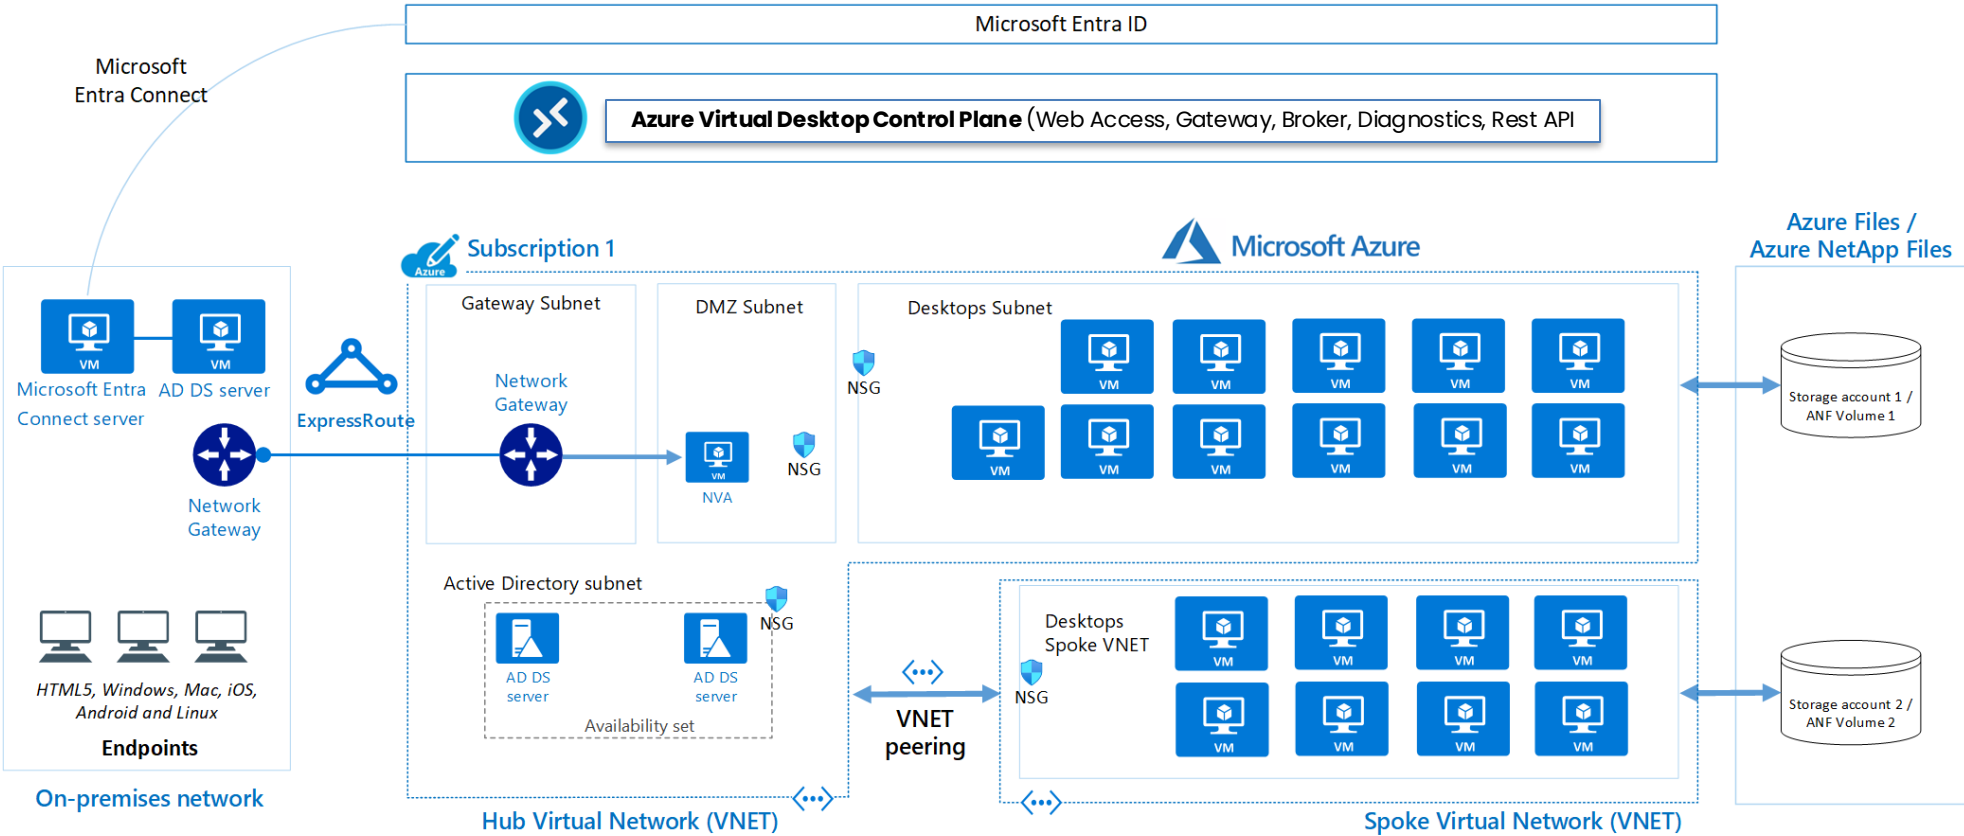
Microsoft Entra ID

Microsoft Entra Connect

Azure Virtual Desktop Control Plane (Web Access, Gateway, Broker, Diagnostics, Rest API

Subscription 1

Microsoft Azure

Azure Files / Azure NetApp Files

VM

VM

Microsoft Entra Connect server

AD DS server

ExpressRoute

Network Gateway

HTML5, Windows, Mac, iOS, Android and Linux

Endpoints

On-premises network

Gateway Subnet

Network Gateway

DMZ Subnet

VM

NVA

NSG

NSG

Desktops Subnet

VM VM VM VM VM

VM VM VM VM VM VM

Storage account 1 / ANF Volume 1

Active Directory subnet

NSG

AD DS server

AD DS server

Availability set

Hub Virtual Network (VNET)

VNET peering

NSG

Desktops Spoke VNET

VM VM VM VM

VM VM VM VM

Storage account 2 / ANF Volume 2

Spoke Virtual Network (VNET)